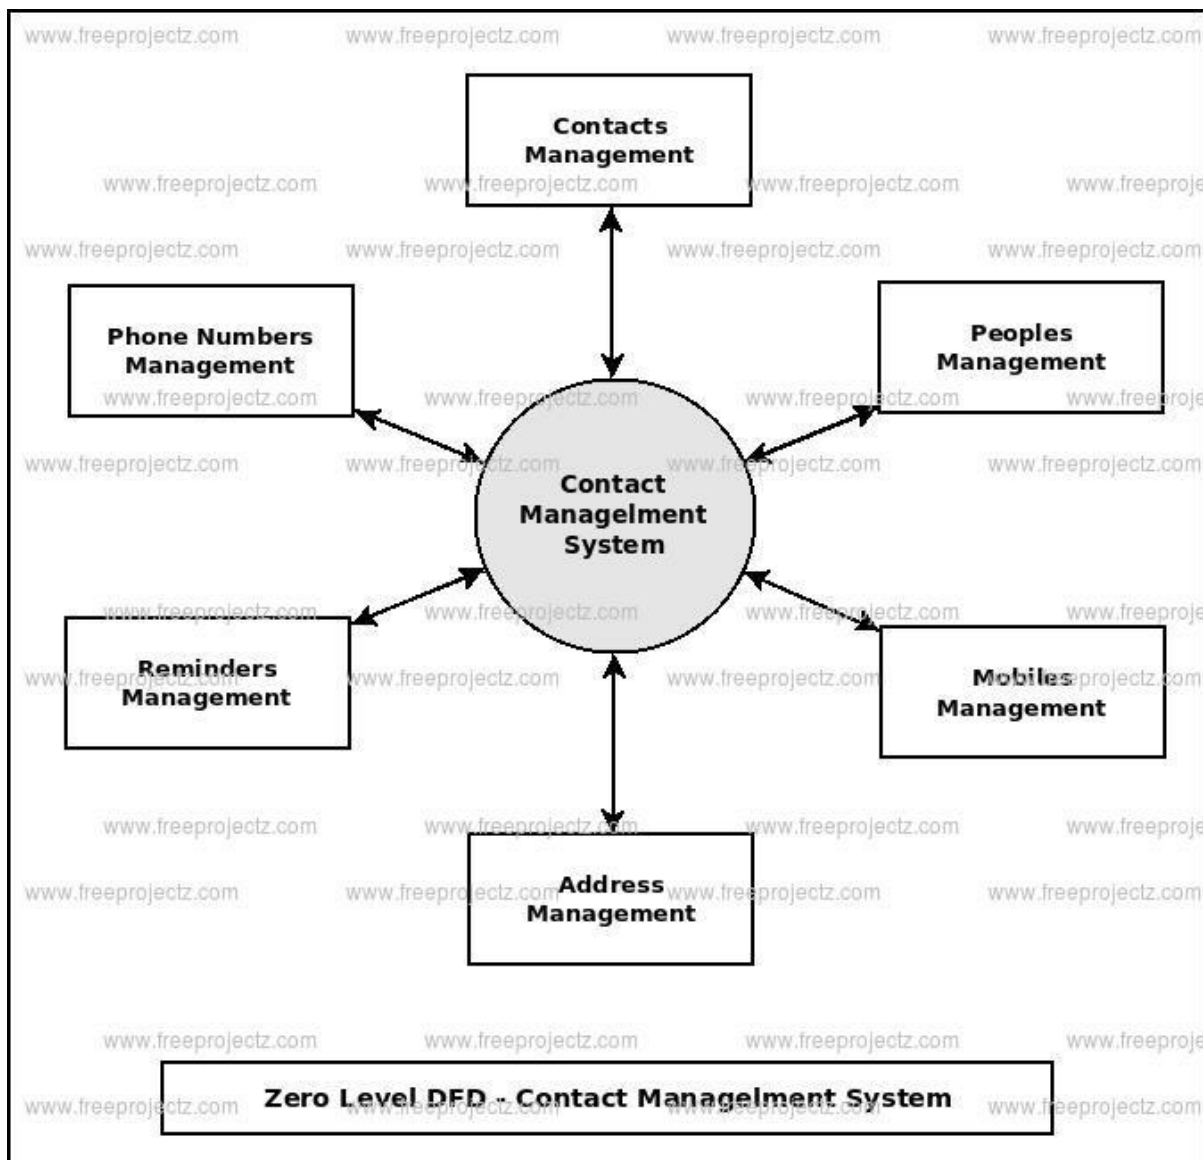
Contacts Management

Phone Numbers Management

Peoples Management

Contact Managelment System

Reminders Management

Mobiles Management

Address Management

Zero Level DFD - Contact Managelment System

www.freeprojectz.com